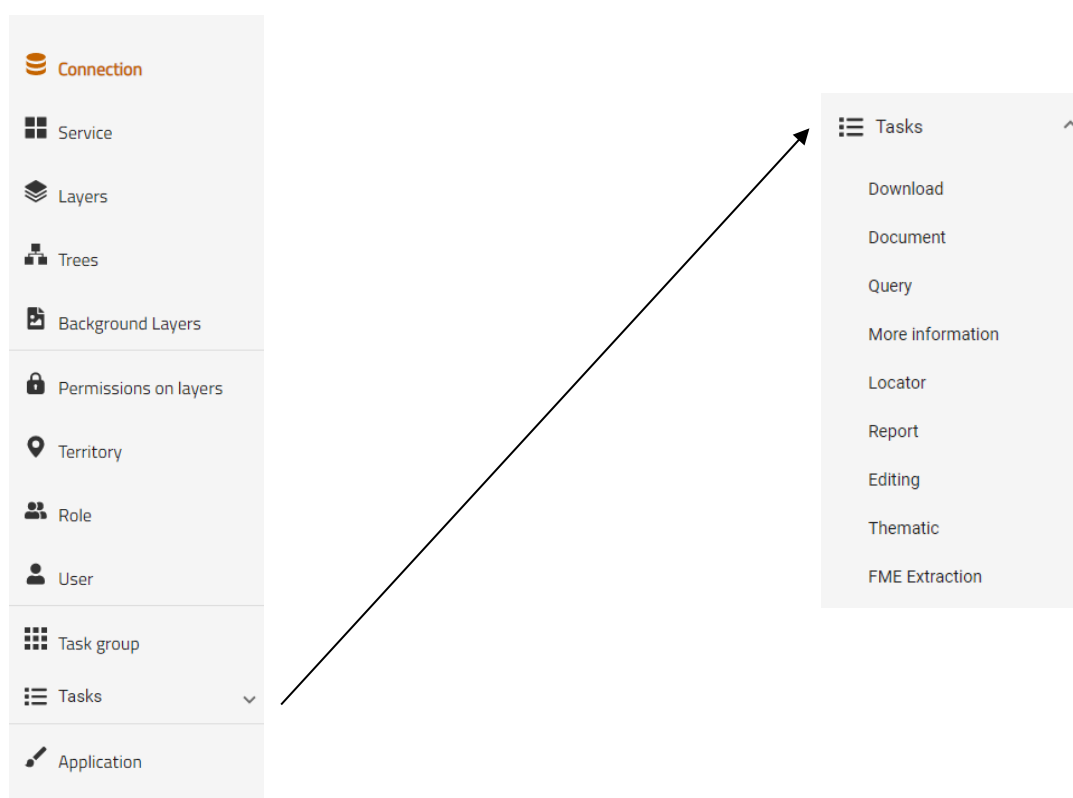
Connection

Service

Layers

Trees

Background Layers

Permissions on layers

Territory

Role

User

Task group

Tasks

Application

Tasks

Download

Document

Query

More information

Locator

Report

Editing

Thematic

FME Extraction